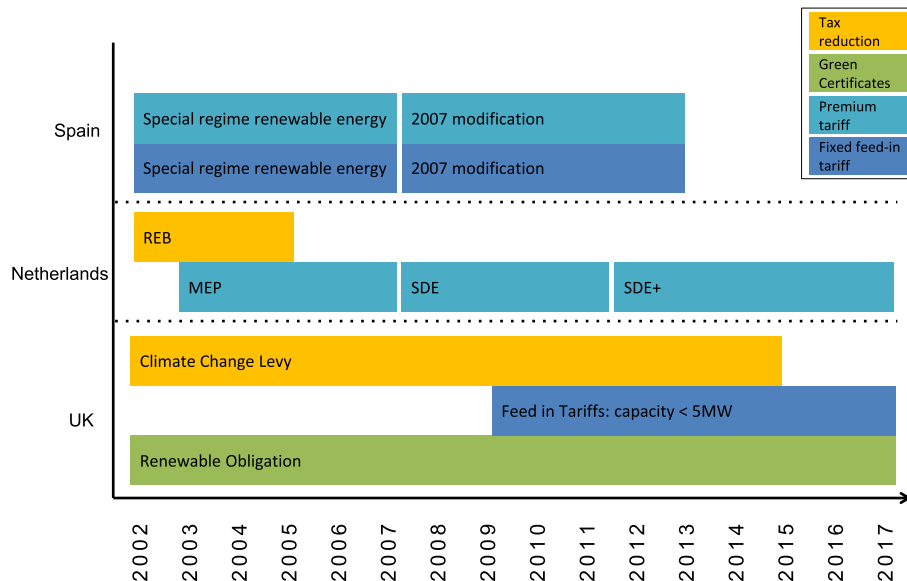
Tax reduction
Green Certificates
Premium tariff
Fixed feed-in tariff

Spain
Special regime renewable energy
2007 modification
Special regime renewable energy
2007 modification

Netherlands
REB
MEP
SDE
SDE+

UK
Climate Change Levy
Feed in Tariffs: capacity < 5MW
Renewable Obligation

2002
2003
2004
2005
2006
2007
2008
2009
2010
2011
2012
2013
2014
2015
2016
2017